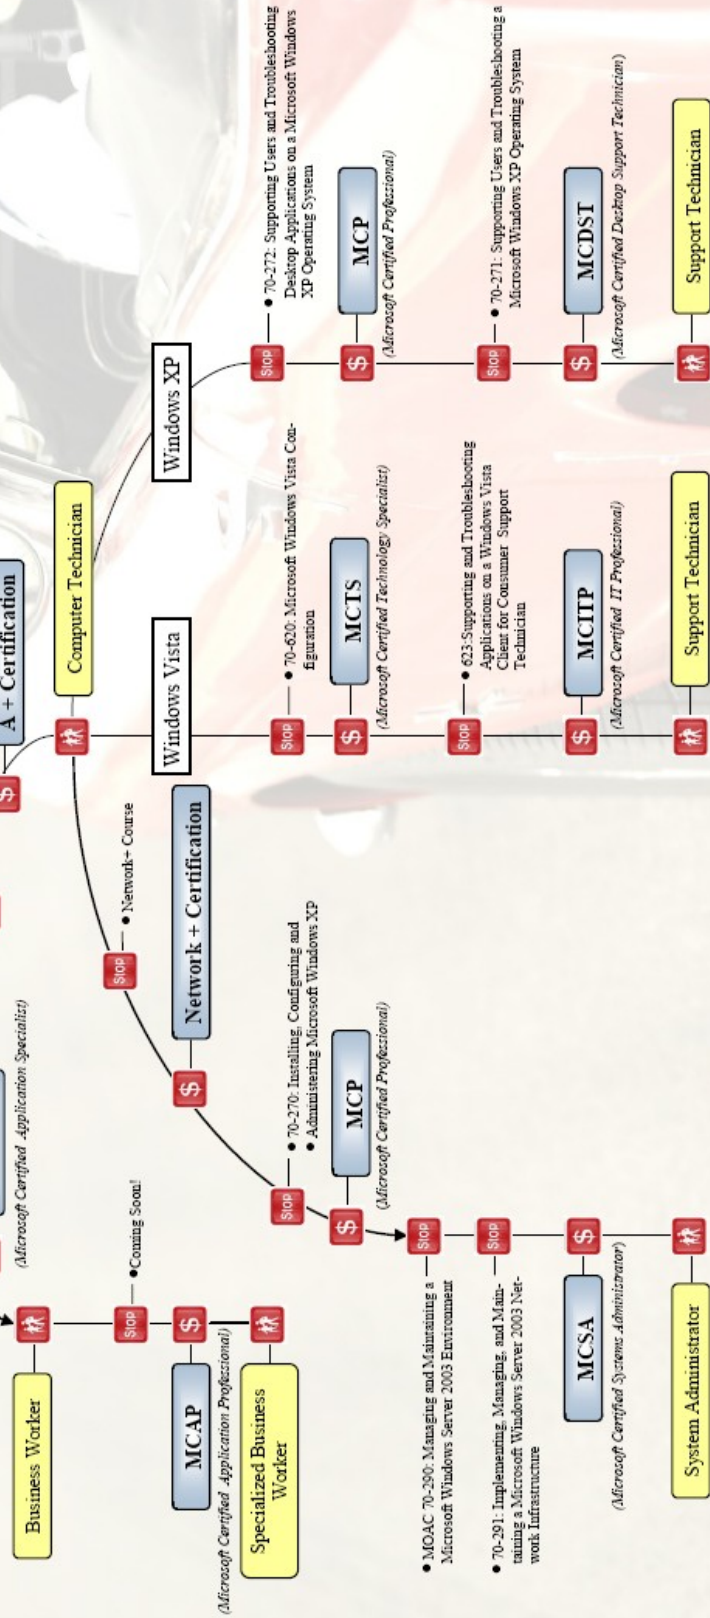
Business Worker

(Microsoft Certified Application Specialist)

Stop

•Coming Soon!

$

MCAP

(Microsoft Certified Application Professional)

Specialized Business Worker

Stop

• Network+ Course

Network + Certification

$

Stop

• 70-270: Installing, Configuring and • Administering Microsoft Windows XP

MCP

(Microsoft Certified Professional)

$

Stop

• MOAC 70-290: Managing and Maintaining a Microsoft Windows Server 2003 Environment

Stop

• 70-291: Implementing, Managing, and Maintaining a Microsoft Windows Server 2003 Network Infrastructure

$

MCSA

(Microsoft Certified Systems Administrator)

System Administrator

$

A + Certification

Computer Technician

Windows Vista

Stop

• 70-620: Microsoft Windows Vista Configuration

$

MCTS

(Microsoft Certified Technology Specialist)

Stop

• 623:Supporting and Troubleshooting Applications on a Windows Vista Client for Consumer Support Technician

$

MCITP

(Microsoft Certified IT Professional)

Support Technician

Windows XP

Stop

• 70-272: Supporting Users and Troubleshooting Desktop Applications on a Microsoft Windows XP Operating System

$

MCP

(Microsoft Certified Professional)

Stop

• 70-271: Supporting Users and Troubleshooting a Microsoft Windows XP Operating System

$

MCDST

(Microsoft Certified Desktop Support Technician)

Support Technician